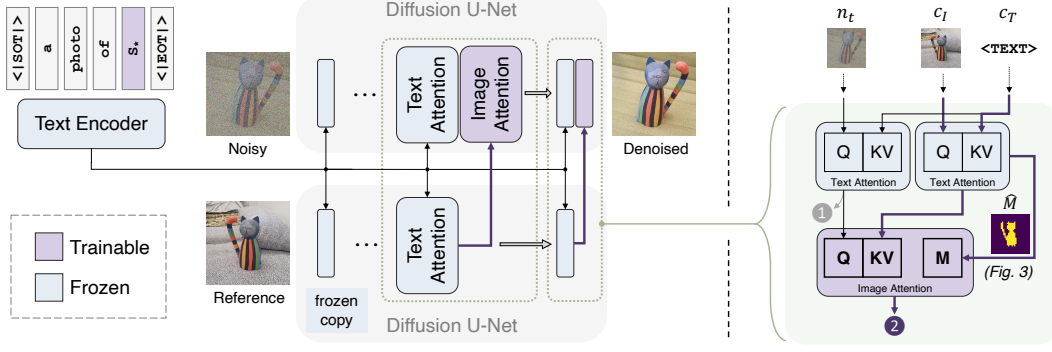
<|SOT|>
a
photo
of
$S_*$
<|EOT|>

Text Encoder

Diffusion U-Net

Noisy

Text Attention

Image Attention

Denoised

Reference

Text Attention

frozen copy

Diffusion U-Net

Trainable

Frozen

$n_t$

$c_I$

$c_T$

<TEXT>

Q

KV

Text Attention

Q

KV

Text Attention

1

$\hat{M}$

Q

KV

M

(Fig. 3)

Image Attention

2